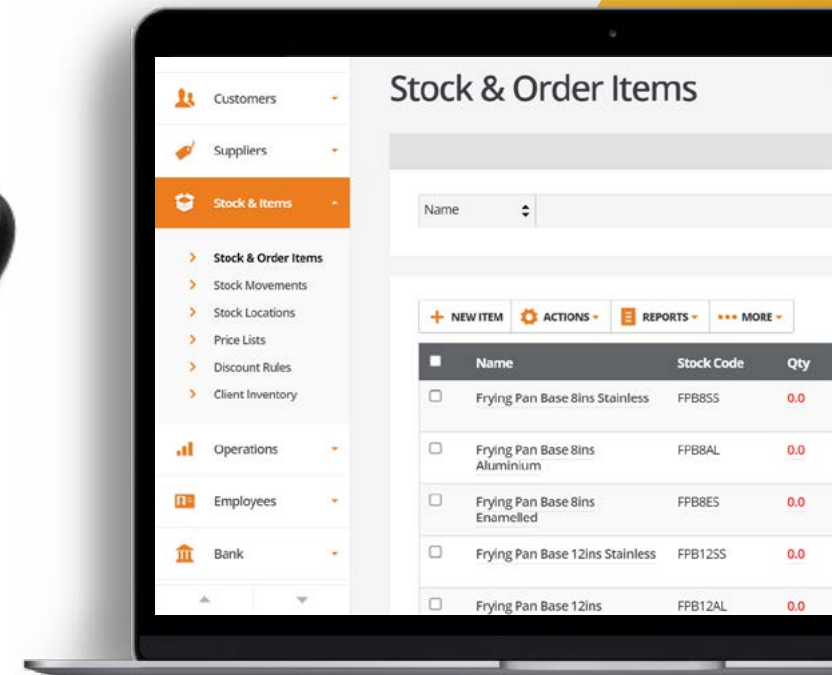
Customers
Suppliers
Stock & Items
Stock & Order Items
Stock Movements
Stock Locations
Price Lists
Discount Rules
Client Inventory
Operations
Employees
Bank

Stock & Order Items

Name

+ NEW ITEM | ACTIONS | REPORTS | ••• MORE

| | Name | Stock Code | Qty |
|---|---|---|---|
| | Frying Pan Base 8ins Stainless | FPB8SS | 0.0 |
| | Frying Pan Base 8ins Aluminium | FPB8AL | 0.0 |
| | Frying Pan Base 8ins Enamelled | FPB8ES | 0.0 |
| | Frying Pan Base 12ins Stainless | FPB12SS | 0.0 |
| | Frying Pan Base 12ins | FPB12AL | 0.0 |